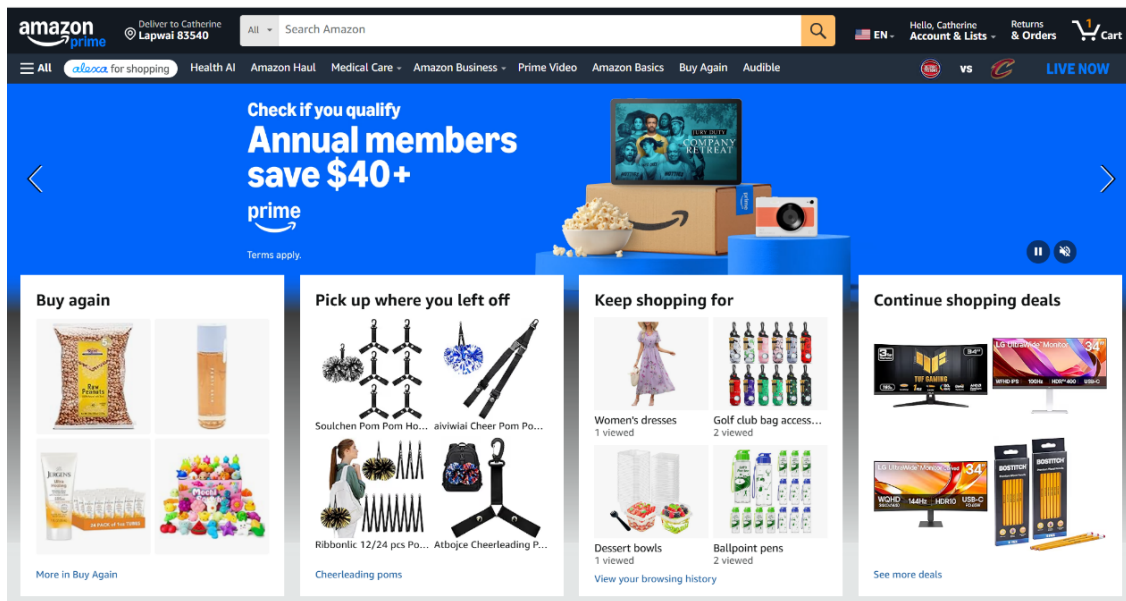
amazon prime

Deliver to Catherine
Lapwai 83540

All

Search Amazon

EN

Hello, Catherine
Account & Lists

Returns
& Orders

1
Cart

All

alexa for shopping

Health AI

Amazon Haul

Medical Care

Amazon Business

Prime Video

Amazon Basics

Buy Again

Audible

vs

LIVE NOW

Check if you qualify
Annual members save $40+
prime

Terms apply.

COMPANY RETREAT

Buy again

Raw Peanuts

JERGENS

Pick up where you left off

Soulchen Pom Pom Ho...

aiviwiai Cheer Pom Po...

Ribbonlic 12/24 pcs Po...

Atbojce Cheerleading P...

Cheerleading poms

Keep shopping for

Women's dresses
1 viewed

Golf club bag access...
2 viewed

Dessert bowls
1 viewed

Ballpoint pens
2 viewed

View your browsing history

Continue shopping deals

TUF GAMING

LG UltraWide Monitor

34"

LG UltraWide Monitor

34"

WQHD

144Hz

HDR10

USB-C

BOSTITCH

BOSTITCH

See more deals

More in Buy Again